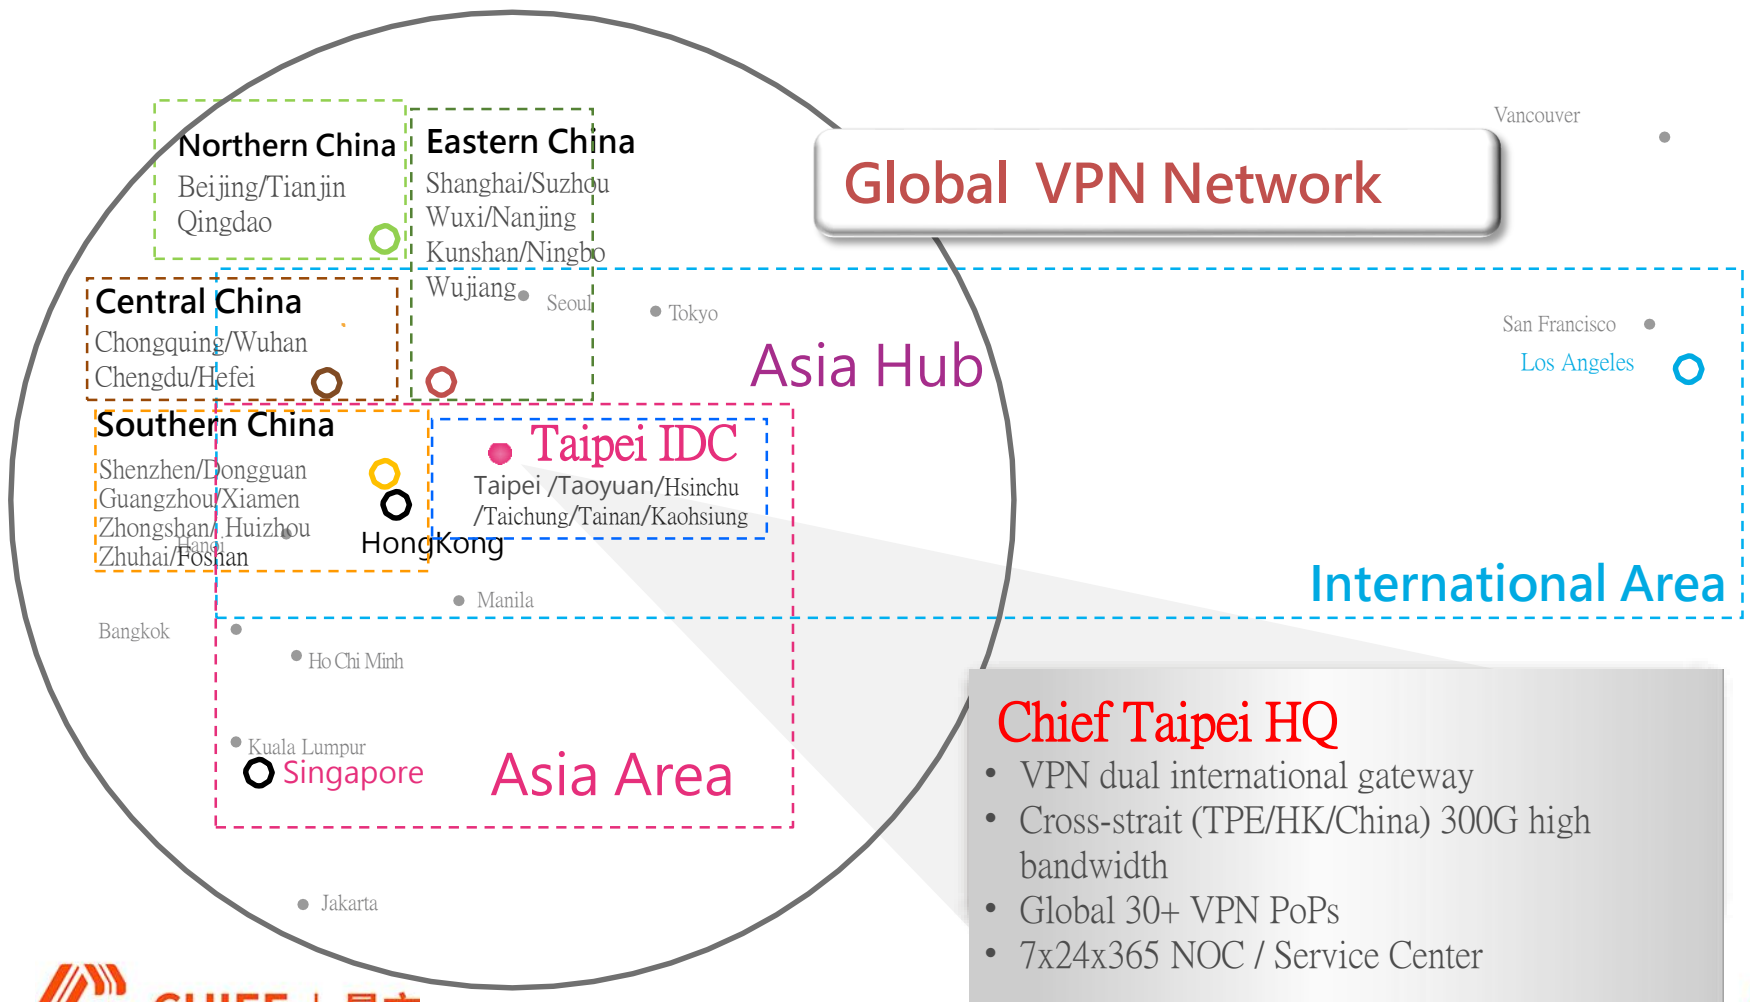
Northern China
Beijing/Tianjin
Qingdao

Eastern China
Shanghai/Suzhou
Wuxi/Nanjing
Kunshan/Ningbo
Wujiang

Global VPN Network

Vancouver

Central China
Chongquing/Wuhan
Chengdu/Hefei

Seoul

Tokyo

Asia Hub

San Francisco
Los Angeles

Southern China
Shenzhen/Dongguan
Guangzhou/Xiamen
Zhongshan/ Huizhou
Zhuhai/Foshan
Hanoi

Taipei IDC
Taipei /Taoyuan/Hsinchu
/Taichung/Tainan/Kaohsiung

HongKong

International Area

Manila

Bangkok

Ho Chi Minh

Kuala Lumpur
Singapore

Asia Area

Chief Taipei HQ
• VPN dual international gateway
• Cross-strait (TPE/HK/China) 300G high bandwidth
• Global 30+ VPN PoPs
• 7x24x365 NOC / Service Center

Jakarta

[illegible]